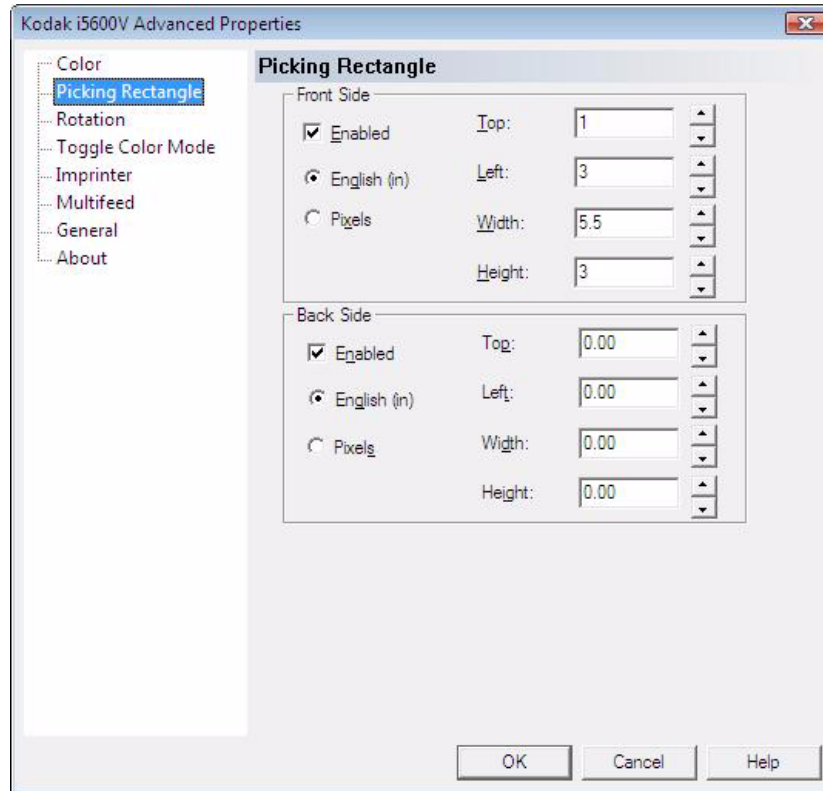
Kodak i5600V Advanced Properties

Color
Picking Rectangle
Rotation
Toggle Color Mode
Imprinter
Multifeed
General
About

Picking Rectangle

Front Side
Enabled
English (in)
Pixels
Top: 1
Left: 3
Width: 5.5
Height: 3

Back Side
Enabled
English (in)
Pixels
Top: 0.00
Left: 0.00
Width: 0.00
Height: 0.00

OK
Cancel
Help